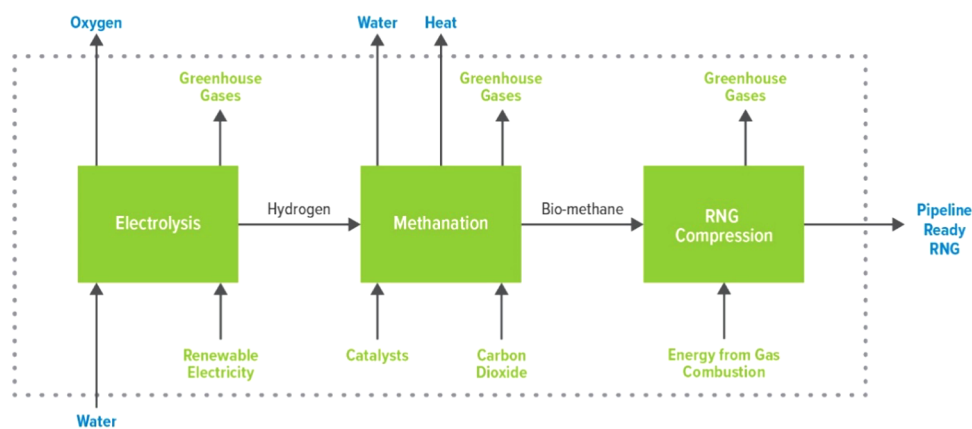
Oxygen

Greenhouse Gases

Electrolysis

Renewable Electricity

Water

Hydrogen

Water

Heat

Greenhouse Gases

Methanation

Catalysts

Carbon Dioxide

Bio-methane

Greenhouse Gases

RNG Compression

Energy from Gas Combustion

Pipeline Ready RNG